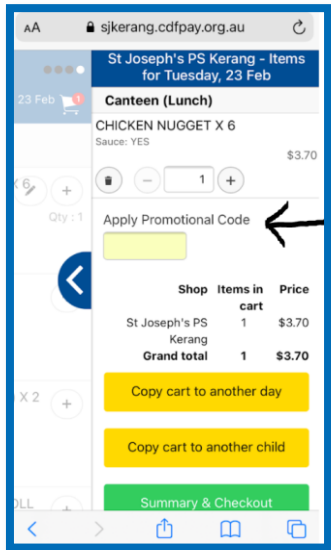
AA sjkerang.cdfpay.org.au

23 Feb 1

St Joseph's PS Kerang - Items for Tuesday, 23 Feb

Canteen (Lunch)

CHICKEN NUGGET X 6
Sauce: YES

$3.70

1

X 6

Qty : 1

Apply Promotional Code

| Shop | Items in cart | Price |
|---|---|---|
| St Joseph's PS Kerang | 1 | $3.70 |
| Grand total | 1 | $3.70 |

X 2

Copy cart to another day

Copy cart to another child

OLL

Summary & Checkout